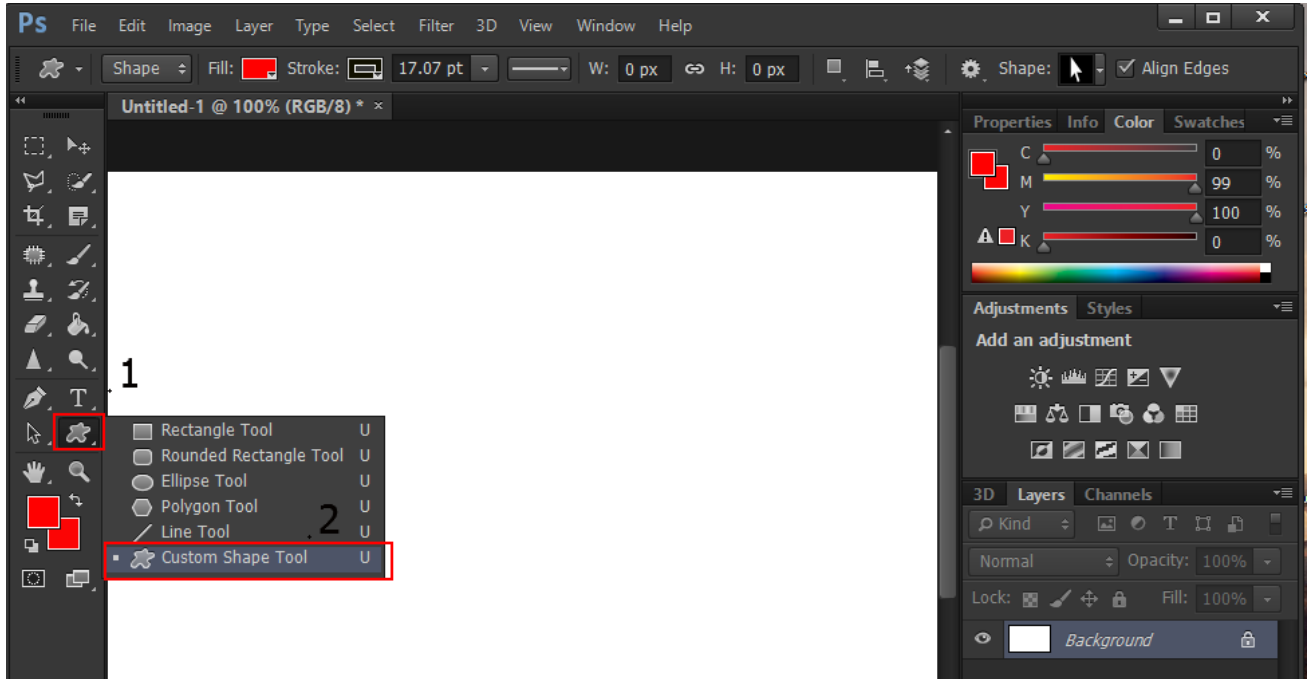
Ps File Edit Image Layer Type Select Filter 3D View Window Help

Shape Fill: Stroke: 17.07 pt W: 0 px H: 0 px Shape: Align Edges

Untitled-1 @ 100% (RGB/8) * ×

1

Rectangle Tool U
Rounded Rectangle Tool U
Ellipse Tool U
Polygon Tool U
Line Tool U
2
Custom Shape Tool U

Properties Info Color Swatches

C 0 %
M 99 %
Y 100 %
K 0 %

Adjustments Styles

Add an adjustment

3D Layers Channels

Kind

Normal Opacity: 100%

Lock: Fill: 100%

Background